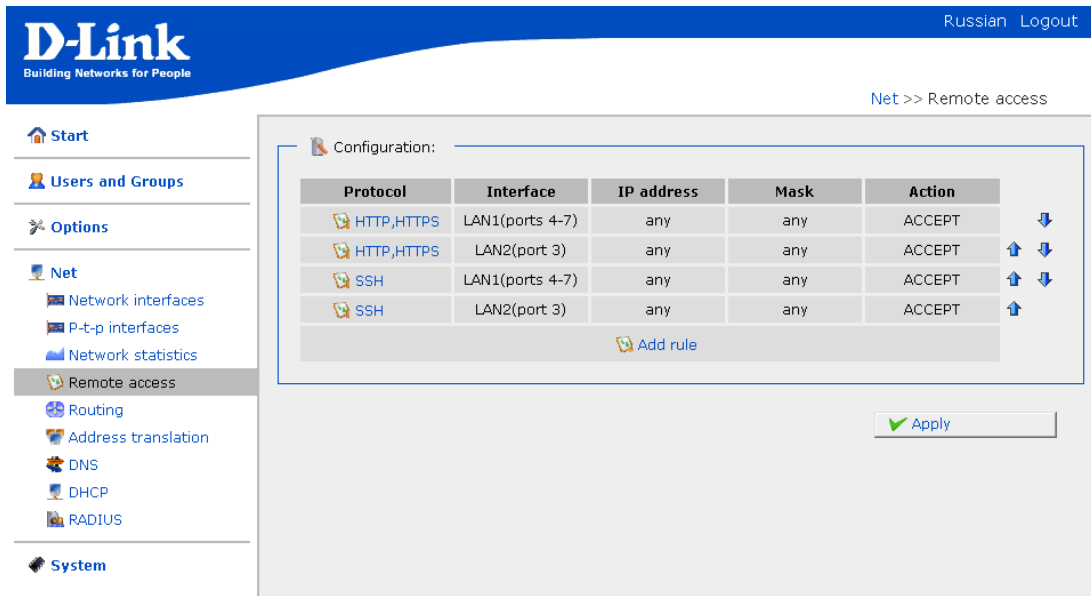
D-Link
Building Networks for People

Russian Logout

Net >> Remote access

Start

Users and Groups

Options

Net
Network interfaces
P-t-p interfaces
Network statistics
Remote access
Routing
Address translation
DNS
DHCP
RADIUS

System

Configuration:

| Protocol | Interface | IP address | Mask | Action |
|---|---|---|---|---|
| HTTP,HTTPS | LAN1(ports 4-7) | any | any | ACCEPT |
| HTTP,HTTPS | LAN2(port 3) | any | any | ACCEPT |
| SSH | LAN1(ports 4-7) | any | any | ACCEPT |
| SSH | LAN2(port 3) | any | any | ACCEPT |

Add rule

Apply